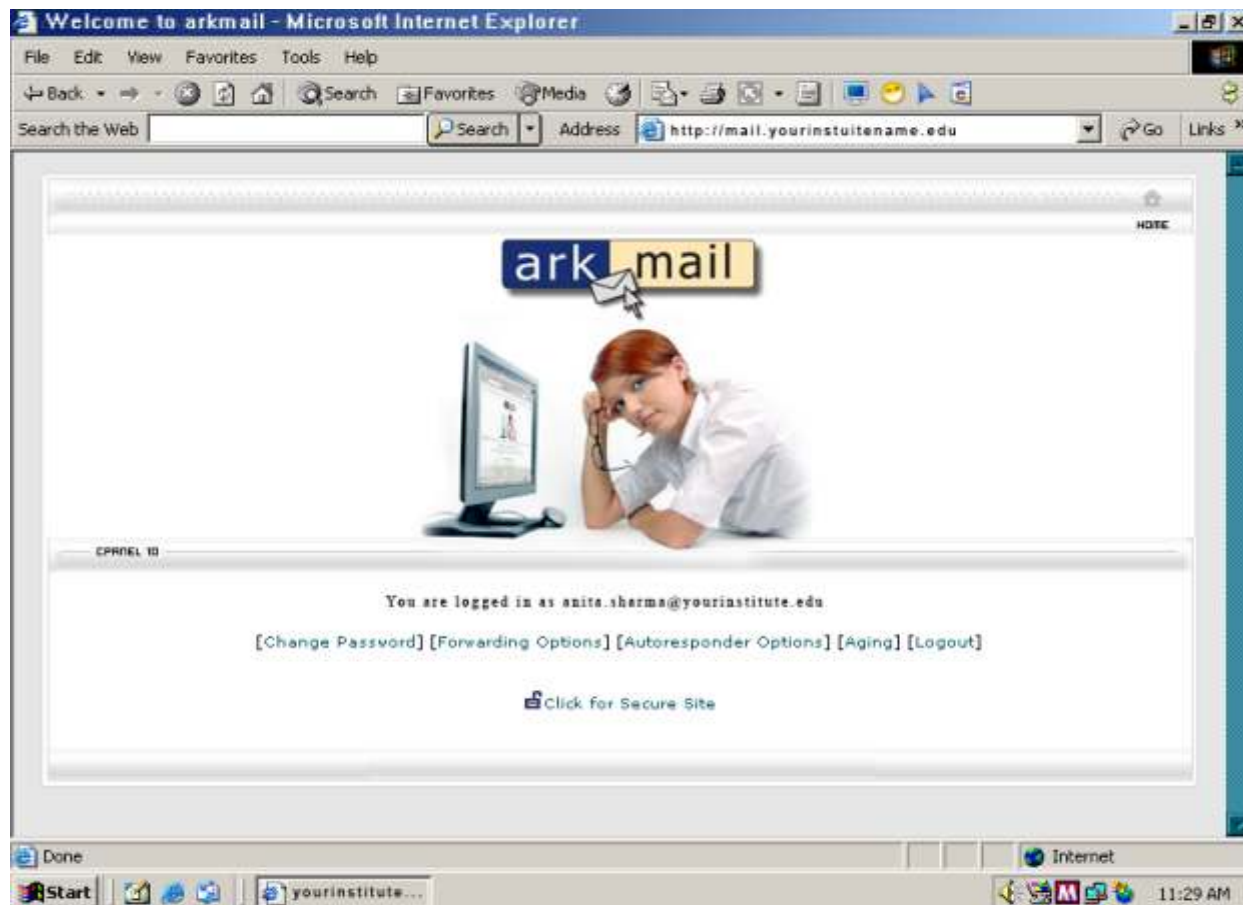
Welcome to arkmail - Microsoft Internet Explorer

File Edit View Favorites Tools Help

Back Search Favorites Media

Search the Web Search Address http://mail.yourinstuitename.edu Go Links

HOME

ark mail

CPANEL 10

You are logged in as anita.sharma@yourinstitute.edu

[Change Password] [Forwarding Options] [Autoresponder Options] [Aging] [Logout]

Click for Secure Site

Done Internet

Start yourinstitute... 11:29 AM